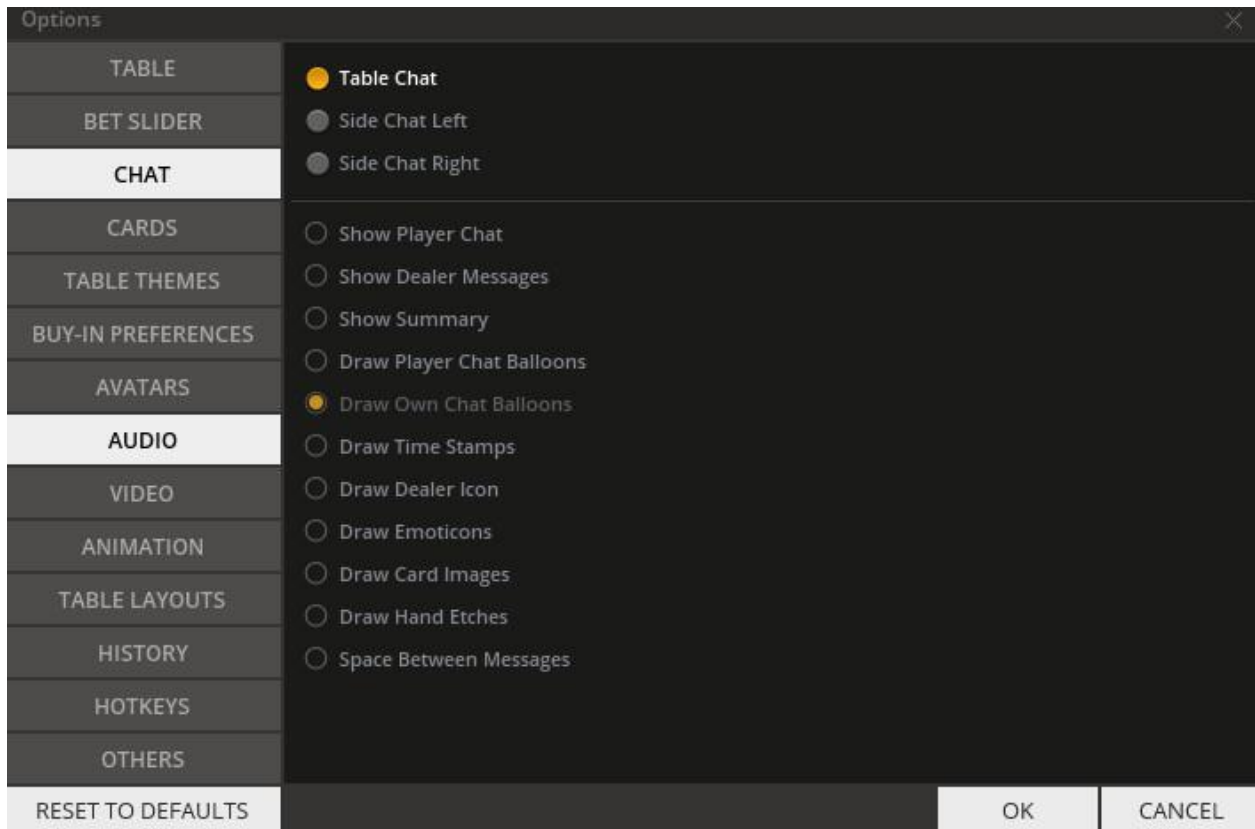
Options

TABLE
BET SLIDER
CHAT
CARDS
TABLE THEMES
BUY-IN PREFERENCES
AVATARS
AUDIO
VIDEO
ANIMATION
TABLE LAYOUTS
HISTORY
HOTKEYS
OTHERS

Table Chat
Side Chat Left
Side Chat Right

Show Player Chat
Show Dealer Messages
Show Summary
Draw Player Chat Balloons
Draw Own Chat Balloons
Draw Time Stamps
Draw Dealer Icon
Draw Emoticons
Draw Card Images
Draw Hand Etches
Space Between Messages

RESET TO DEFAULTS
OK
CANCEL